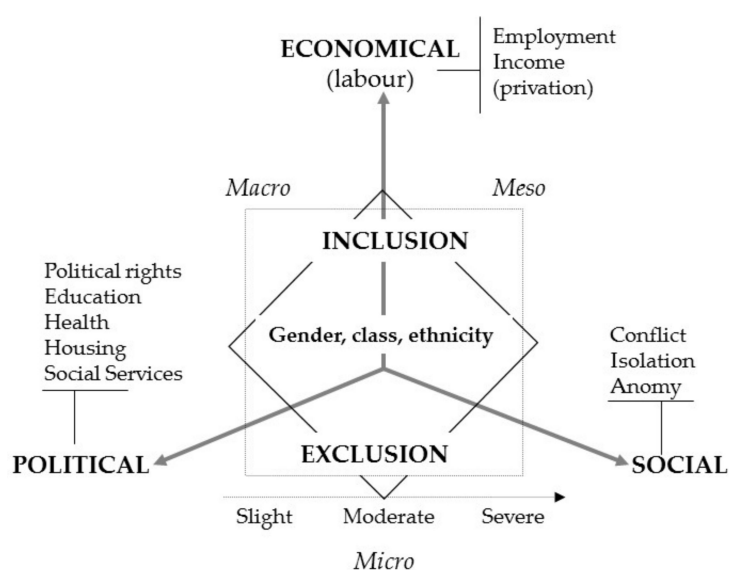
ECONOMICAL
(labour)

Employment
Income
(privation)

Macro

Meso

INCLUSION

Political rights
Education
Health
Housing
Social Services

Gender, class, ethnicity

Conflict
Isolation
Anomy

POLITICAL

EXCLUSION

SOCIAL

Slight

Moderate

Severe

Micro